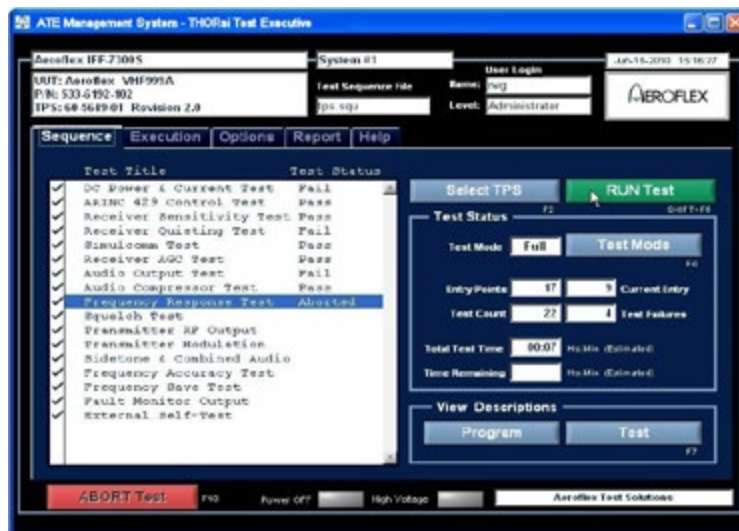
ATE Management System - THORai Test Executive

Aeroflex IFF-7300S

System #1

Jul-15-2010 15:18:27

UUT: Aeroflex VHF995A
P/N: 533-6192-102
TPS: 60-5619-01 Revision 2.0

Test Sequence File
tps.squ

User Login
Name: rwg
Level: Administrator

AEROFLEX

Sequence | Execution | Options | Report | Help

| Test Title | Test Status |
|---|---|
| DC Power & Current Test | Fail |
| ARINC 429 Control Test | Pass |
| Receiver Sensitivity Test | Pass |
| Receiver Quieting Test | Fail |
| Simulcomm Test | Pass |
| Receiver AGC Test | Pass |
| Audio Output Test | Fail |
| Audio Compressor Test | Pass |
| Frequency Response Test | Aborted |
| Squelch Test | |
| Transmitter RF Output | |
| Transmitter Modulation | |
| Sidetone & Combined Audio | |
| Frequency Accuracy Test | |
| Frequency Save Test | |
| Fault Monitor Output | |
| External Self-Test | |

Select TPS
F2

RUN Test
SHIFT-F6

Test Status

Test Mode Full

Test Mode
F4

Entry Points 17
9 Current Entry

Test Count 22
4 Test Failures

Total Test Time 00:07 Hs:Min (Estimated)

Time Remaining Hs:Min (Estimated)

View Descriptions

Program

Test
F7

ABORT Test F10

Power OFF

High Voltage

Aeroflex Test Solutions